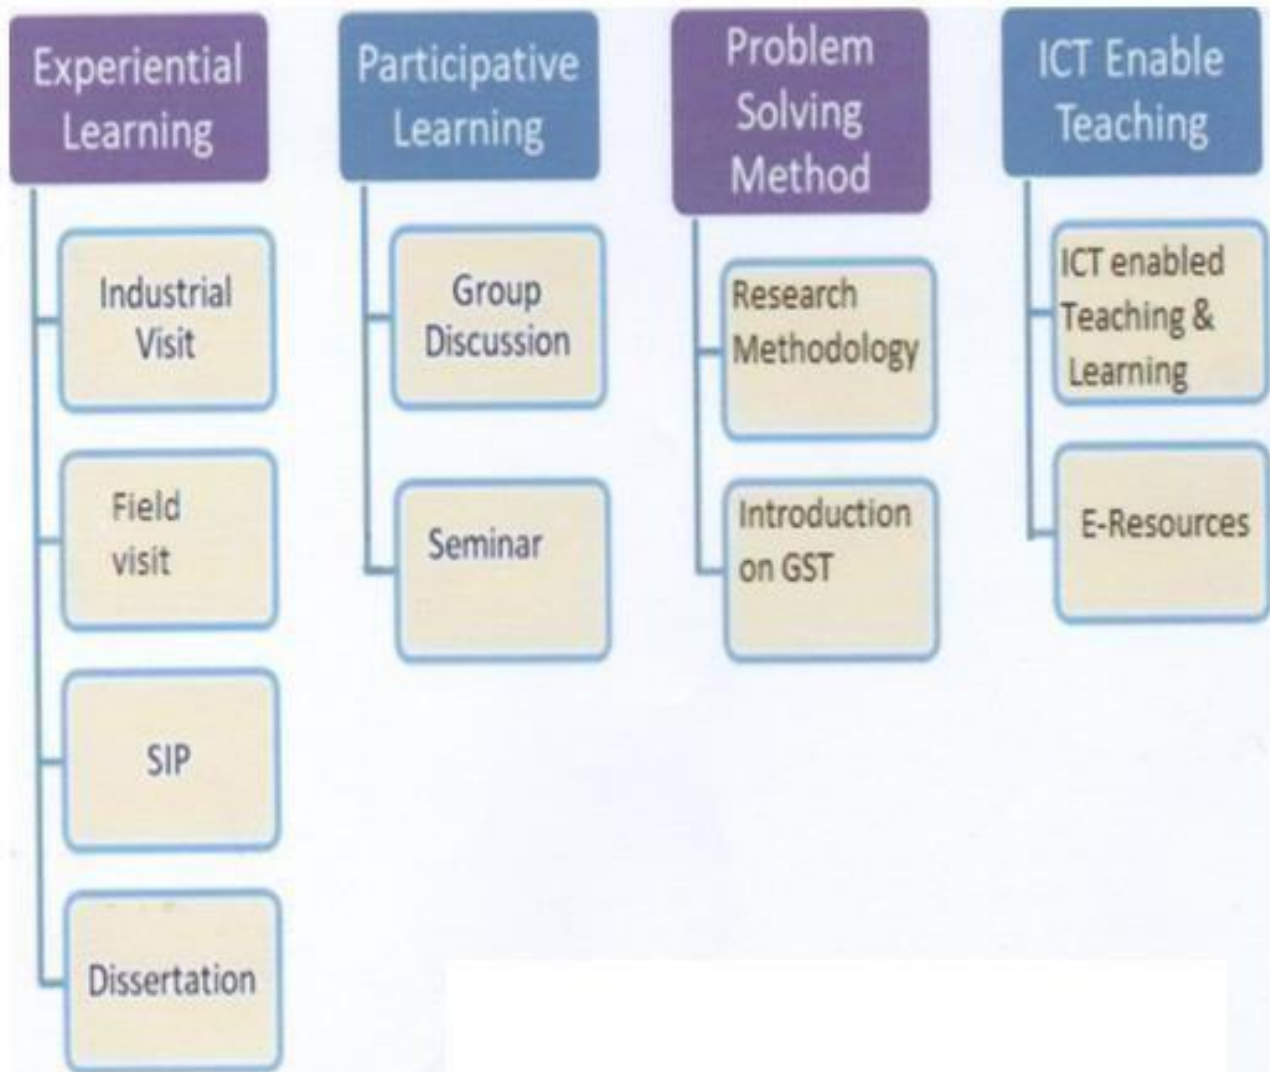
Experiential Learning

Industrial Visit

Field visit

SIP

Dissertation

Participative Learning

Group Discussion

Seminar

Problem Solving Method

Research Methodology

Introduction on GST

ICT Enable Teaching

ICT enabled Teaching & Learning

E-Resources